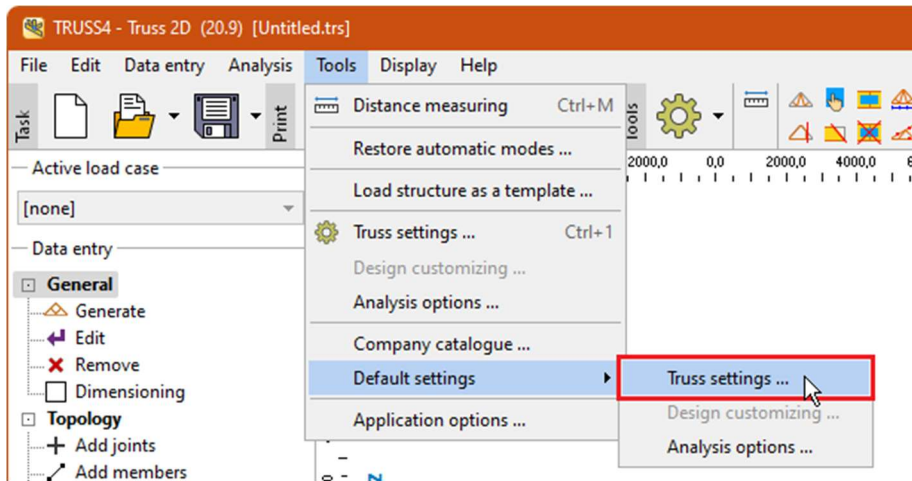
TRUSS4 - Truss 2D (20.9) [Untitled.trs]

File Edit Data entry Analysis Tools Display Help

Task Print Tools

Distance measuring Ctrl+M
Restore automatic modes ...
Load structure as a template ...
Truss settings ... Ctrl+1
Design customizing ...
Analysis options ...
Company catalogue ...
Default settings
Application options ...

Truss settings ...
Design customizing ...
Analysis options ...

Active load case
[none]
Data entry
General
Generate
Edit
Remove
Dimensioning
Topology
Add joints
Add members

2000,0 0,0 2000,0 4000,0